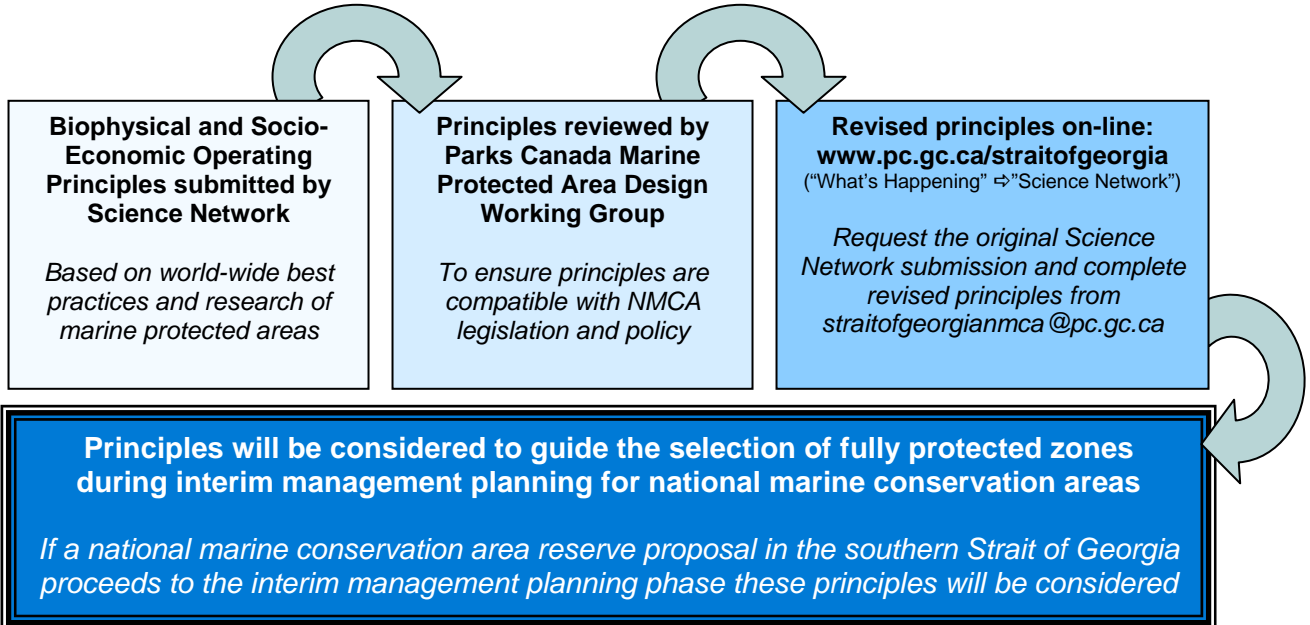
**Biophysical and Socio-Economic Operating Principles submitted by Science Network**

*Based on world-wide best practices and research of marine protected areas*

**Principles reviewed by Parks Canada Marine Protected Area Design Working Group**

*To ensure principles are compatible with NMCA legislation and policy*

**Revised principles on-line: www.pc.gc.ca/straitofgeorgia**
(“What’s Happening” ⇨”Science Network”)

*Request the original Science Network submission and complete revised principles from straitofgeorgianmca@pc.gc.ca*

**Principles will be considered to guide the selection of fully protected zones during interim management planning for national marine conservation areas**

*If a national marine conservation area reserve proposal in the southern Strait of Georgia proceeds to the interim management planning phase these principles will be considered*